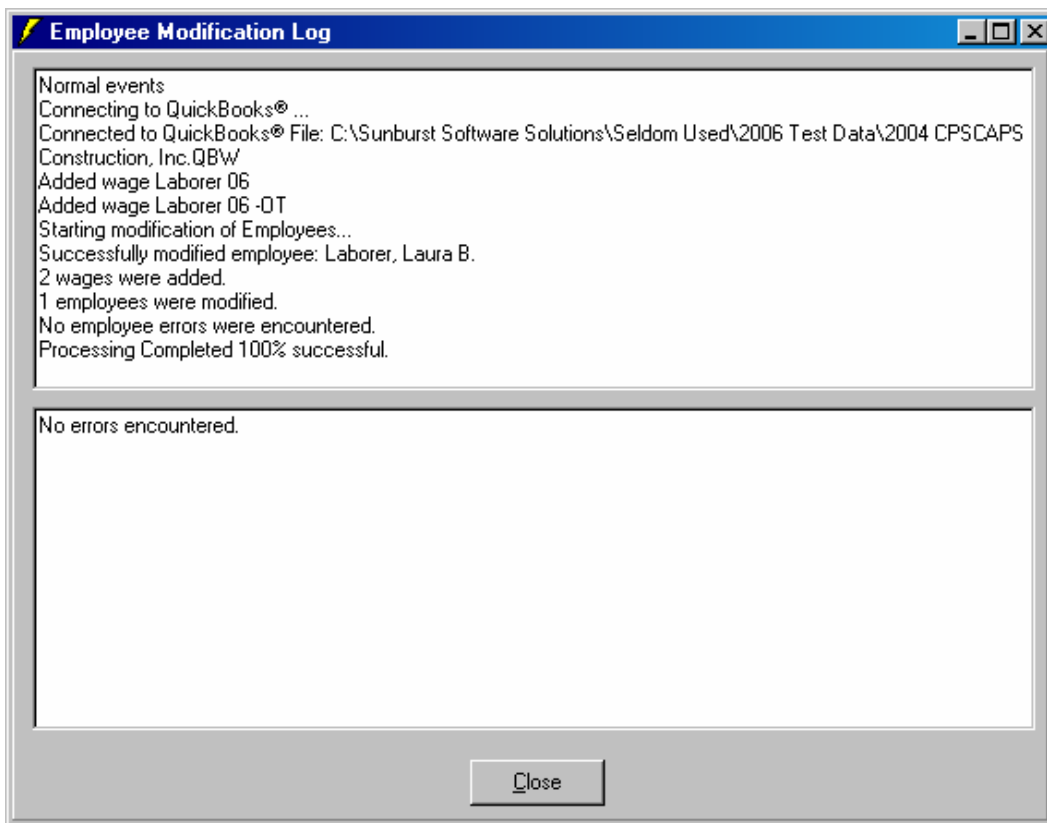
Employee Modification Log

Normal events
Connecting to QuickBooks® ...
Connected to QuickBooks® File: C:\Sunburst Software Solutions\Seldom Used\2006 Test Data\2004 CPSCAPS Construction, Inc.QBW
Added wage Laborer 06
Added wage Laborer 06 -OT
Starting modification of Employees...
Successfully modified employee: Laborer, Laura B.
2 wages were added.
1 employees were modified.
No employee errors were encountered.
Processing Completed 100% successful.

No errors encountered.

Close